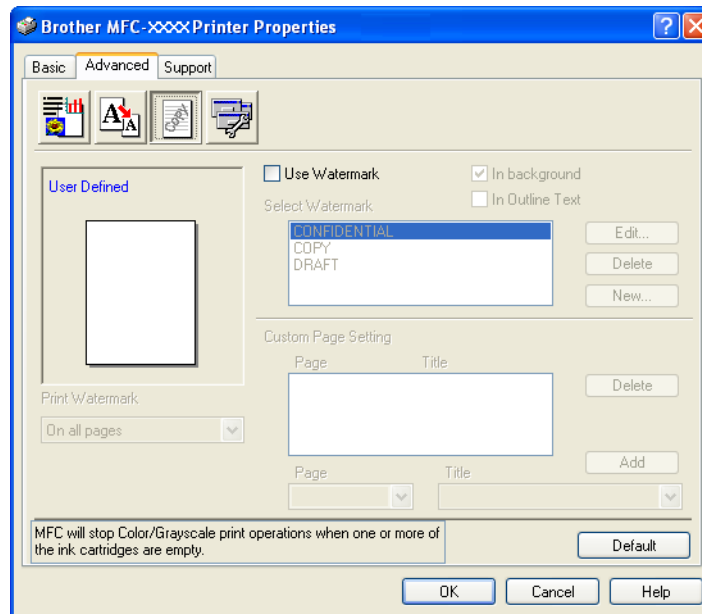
Brother MFC-XXXX Printer Properties

Basic | Advanced | Support

User Defined

Use Watermark

In background

In Outline Text

Select Watermark

CONFIDENTIAL
COPY
DRAFT

Edit...

Delete

New...

Custom Page Setting

Page | Title

Delete

Print Watermark

On all pages

Page

Title

Add

MFC will stop Color/Grayscale print operations when one or more of the ink cartridges are empty.

Default

OK | Cancel | Help